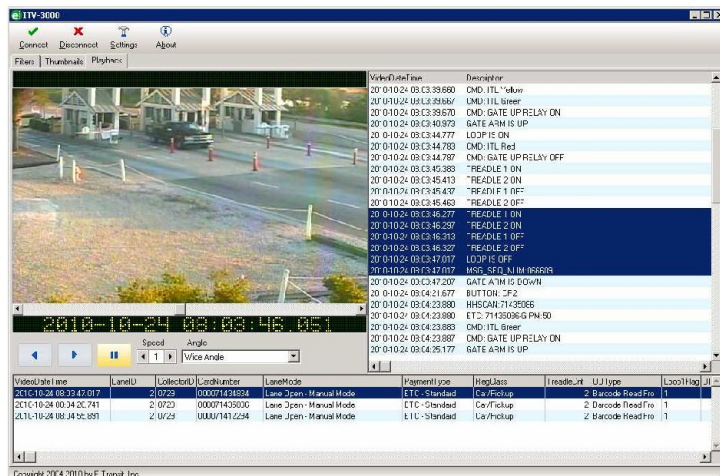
ITV-3000

Connect Disconnect Settings About

Filters Thumbnails Playback

2010-10-24 08:03:46.051

Speed 1 Angle Wide Angle

| VideoDateTime | Description |
|---|---|
| 2010-10-24 08:03:39.660 | CMD: ITL Yellow |
| 2010-10-24 08:03:39.667 | CMD: ITL Green |
| 2010-10-24 08:03:39.670 | CMD: GATE UP RELAY ON |
| 2010-10-24 08:03:40.973 | GATE ARM IS UP |
| 2010-10-24 08:03:44.777 | LOOP IS ON |
| 2010-10-24 08:03:44.783 | CMD: ITL Red |
| 2010-10-24 08:03:44.787 | CMD: GATE UP RELAY OFF |
| 2010-10-24 08:03:45.383 | TREADLE 1 ON |
| 2010-10-24 08:03:45.413 | TREADLE 2 ON |
| 2010-10-24 08:03:45.437 | TREADLE 1 OFF |
| 2010-10-24 08:03:45.463 | TREADLE 2 OFF |
| 2010-10-24 08:03:46.277 | TREADLE 1 ON |
| 2010-10-24 08:03:46.297 | TREADLE 2 ON |
| 2010-10-24 08:03:46.313 | TREADLE 1 OFF |
| 2010-10-24 08:03:46.327 | TREADLE 2 OFF |
| 2010-10-24 08:03:47.017 | LOOP IS OFF |
| 2010-10-24 08:03:47.017 | MSG_SEQ_NUM:066609 |
| 2010-10-24 08:03:47.207 | GATE ARM IS DOWN |
| 2010-10-24 08:04:21.677 | BUTTON: CF2 |
| 2010-10-24 08:04:23.880 | HHSCAN:71435066 |
| 2010-10-24 08:04:23.880 | ETC: 71435066 G PN:50 |
| 2010-10-24 08:04:23.883 | CMD: ITL Green |
| 2010-10-24 08:04:23.887 | CMD: GATE UP RELAY ON |
| 2010-10-24 08:04:25.177 | GATE ARM IS UP |

| VideoDateTime | LaneID | CollectorID | CardNumber | LaneMode | PaymentType | RegClass | TreadleCnt | UIDType | LoopFlag |
|---|---|---|---|---|---|---|---|---|---|
| 2010-10-24 08:03:47.017 | 2 | 0729 | 000071434834 | Lane Open - Manual Mode | ETC - Standard | Car/Pickup | 2 | Barcode Read Fro | 1 |
| 2010-10-24 08:04:26.741 | 2 | 0729 | 000071435066 | Lane Open - Manual Mode | ETC - Standard | Car/Pickup | 2 | Barcode Read Fro | 1 |
| 2010-10-24 08:04:55.891 | 2 | 0729 | 000071412294 | Lane Open - Manual Mode | ETC - Standard | Car/Pickup | 2 | Barcode Read Fro | 1 |

Copyright 2004-2010 by E-Transit Inc.